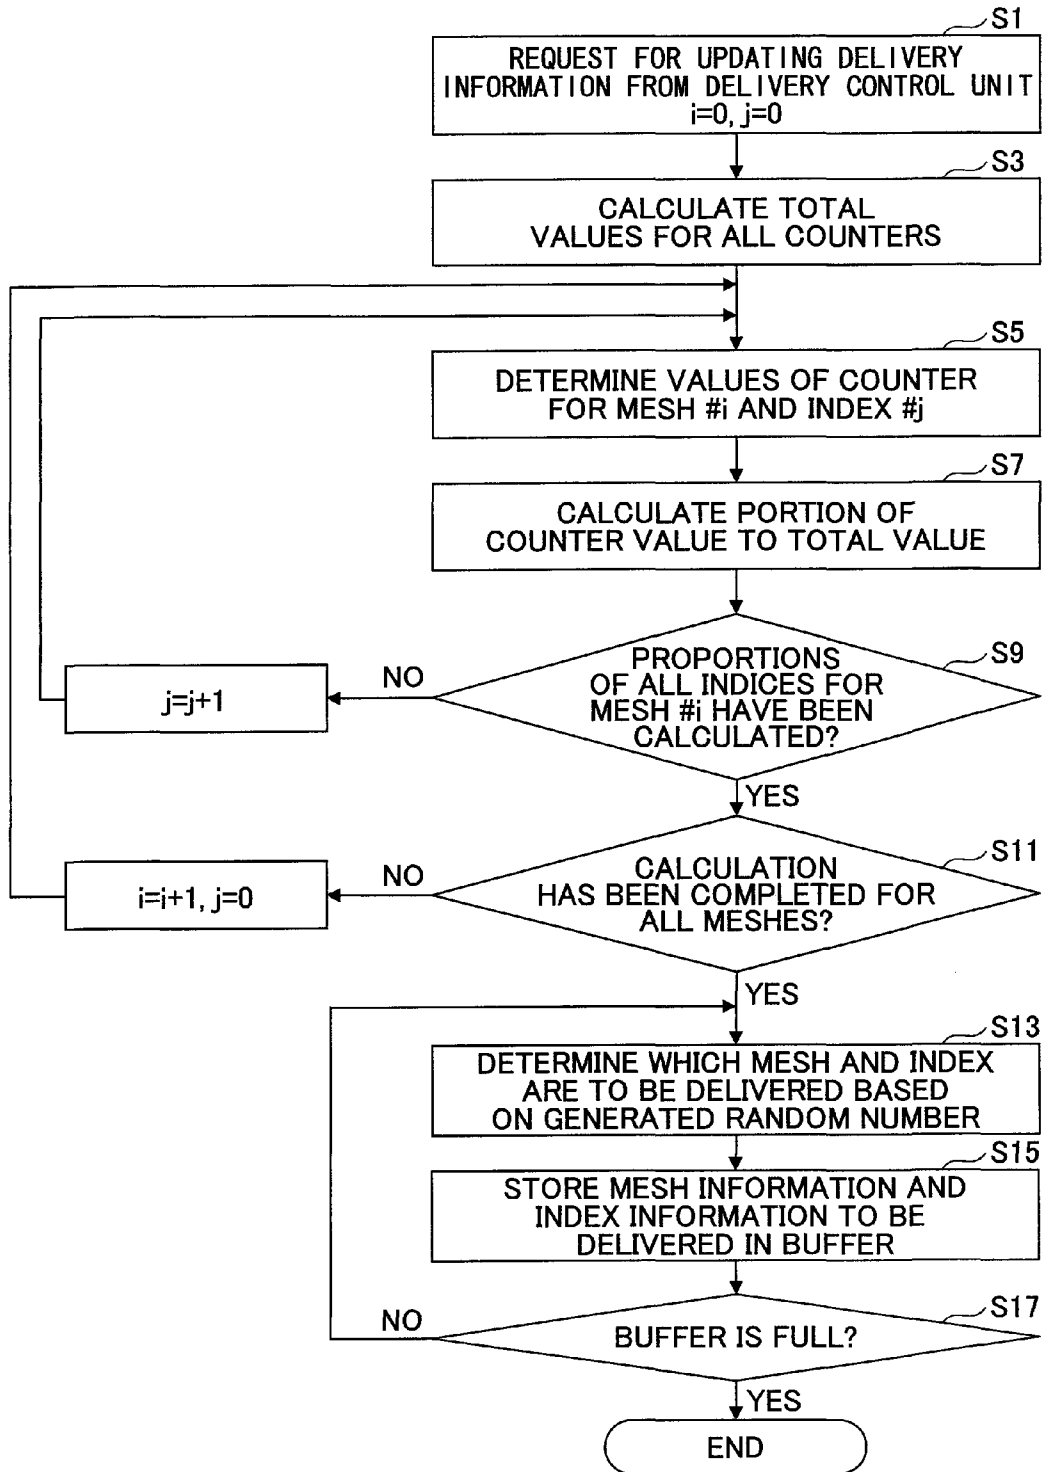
S1
REQUEST FOR UPDATING DELIVERY INFORMATION FROM DELIVERY CONTROL UNIT
i=0, j=0

S3
CALCULATE TOTAL VALUES FOR ALL COUNTERS

S5
DETERMINE VALUES OF COUNTER FOR MESH #i AND INDEX #j

S7
CALCULATE PORTION OF COUNTER VALUE TO TOTAL VALUE

S9
PROPORTIONS OF ALL INDICES FOR MESH #i HAVE BEEN CALCULATED?

NO

j=j+1

YES

S11
CALCULATION HAS BEEN COMPLETED FOR ALL MESHES?

NO

i=i+1, j=0

YES

S13
DETERMINE WHICH MESH AND INDEX ARE TO BE DELIVERED BASED ON GENERATED RANDOM NUMBER

S15
STORE MESH INFORMATION AND INDEX INFORMATION TO BE DELIVERED IN BUFFER

S17
BUFFER IS FULL?

NO

YES

END